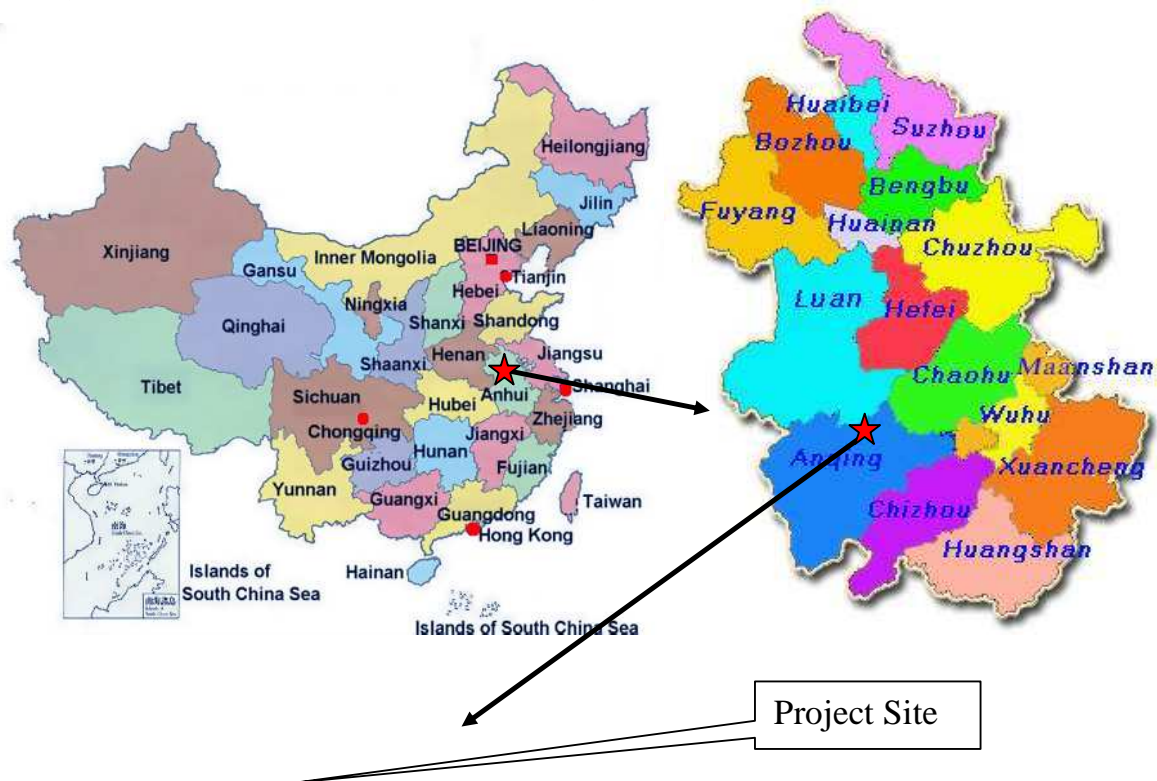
Heilongjiang
Jilin
Liaoning
Xinjiang
Inner Mongolia
BEIJING
Gansu
Tianjin
Hebei
Ningxia
Shanxi
Shandong
Qinghai
Henan
Jiangsu
Shaanxi
Tibet
Shanghai
Anhui
Sichuan
Hubei
Zhejiang
Chongqing
Jiangxi
Hunan
Guizhou
Fujian
Yunnan
Taiwan
Guangxi
Guangdong
Hong Kong
Hainan
Islands of South China Sea
Islands of South China Sea

Huaibei
Suzhou
Bozhou
Bengbu
Fuyang
Huainan
Chuzhou
Luan
Hefei
Maanshan
Chaohu
Wuhu
Anqing
Xuancheng
Chizhou
Huangshan

Project Site